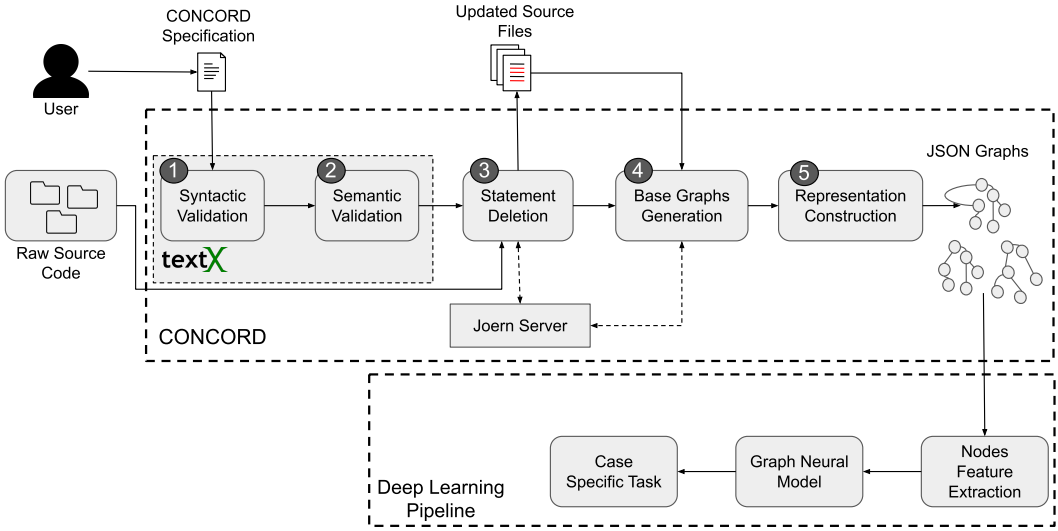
CONCORD Specification

Updated Source Files

User

Raw Source Code

1 Syntactic Validation

2 Semantic Validation

textX

3 Statement Deletion

4 Base Graphs Generation

5 Representation Construction

JSON Graphs

Joern Server

CONCORD

Deep Learning Pipeline

Case Specific Task

Graph Neural Model

Nodes Feature Extraction